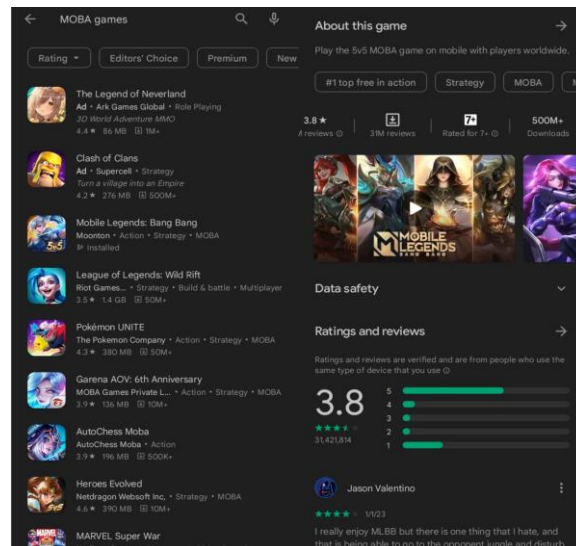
MOBA games

Rating ▾ Editors' Choice Premium New

The Legend of Neverland
Ad • Ark Games Global • Role Playing
3D World Adventure MMO
4.4★ 86 MB 1M+

Clash of Clans
Ad • Supercell • Strategy
Turn a village into an Empire
4.2★ 276 MB 500M+

Mobile Legends: Bang Bang
Moonton • Action • Strategy • MOBA
Installed

League of Legends: Wild Rift
Riot Games • Strategy • Build & battle • Multiplayer
3.5★ 1.4 GB 50M+

Pokémon UNITE
The Pokemon Company • Action • Strategy • MOBA
4.3★ 380 MB 50M+

Garena AOV: 6th Anniversary
MOBA Games Private L... • Action • Strategy • MOBA
3.9★ 136 MB 10M+

AutoChess Moba
AutoChess Moba • Action
3.9★ 196 MB 500K+

Heroes Evolved
Netdragon Websoft Inc. • Strategy • MOBA
4.6★ 390 MB 10M+

MARVEL Super War

About this game →

Play the 5v5 MOBA game on mobile with players worldwide.

#1 top free in action Strategy MOBA

3.8★ reviews
31M reviews
7+ Rated for 7+
500M+ Downloads

MOBILE LEGENDS BANG BANG

Data safety

Ratings and reviews →

Ratings and reviews are verified and are from people who use the same type of device that you use

3.8
31,421,814
5
4
3
2
1

Jason Valentino
1/1/23
I really enjoy MLBB but there is one thing that I hate, and that is being able to go to the opponent jungle and disturb